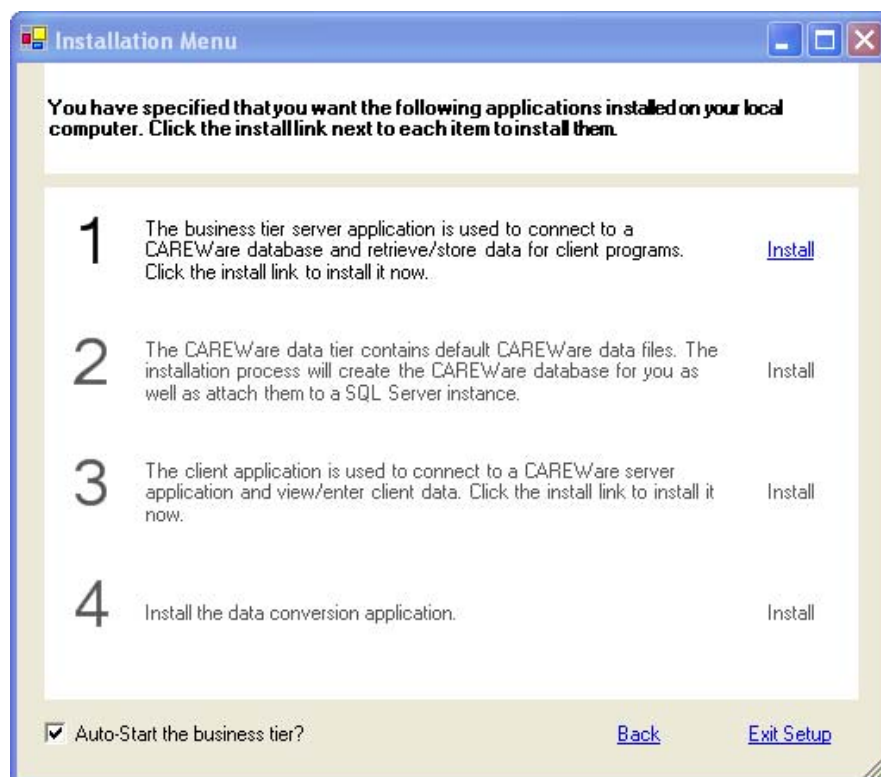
Installation Menu

You have specified that you want the following applications installed on your local computer. Click the install link next to each item to install them.

1 The business tier server application is used to connect to a CAREWare database and retrieve/store data for client programs. Click the install link to install it now. Install

2 The CAREWare data tier contains default CAREWare data files. The installation process will create the CAREWare database for you as well as attach them to a SQL Server instance. Install

3 The client application is used to connect to a CAREWare server application and view/enter client data. Click the install link to install it now. Install

4 Install the data conversion application. Install

Auto-Start the business tier? Back Exit Setup